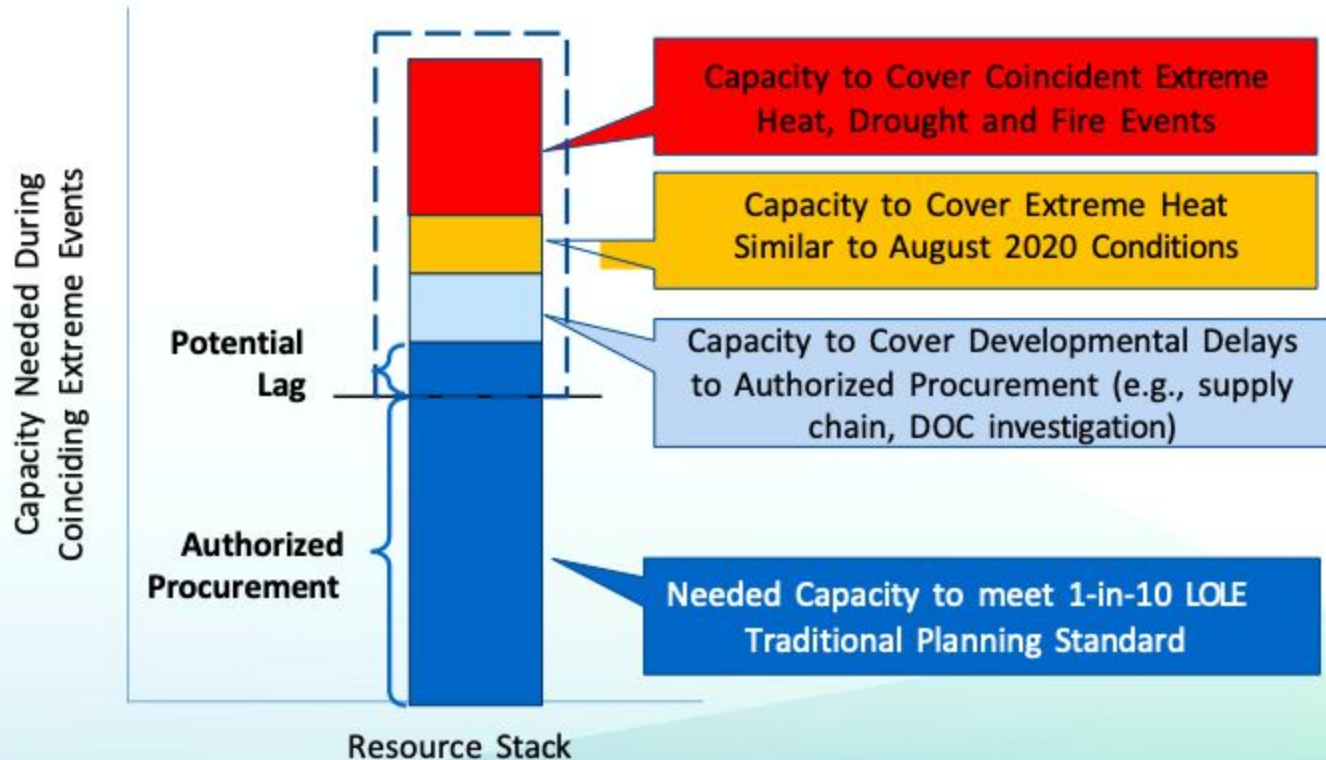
Capacity Needed During Coinciding Extreme Events

Capacity to Cover Coincident Extreme Heat, Drought and Fire Events

Capacity to Cover Extreme Heat Similar to August 2020 Conditions

Potential Lag

Capacity to Cover Developmental Delays to Authorized Procurement (e.g., supply chain, DOC investigation)

Authorized Procurement

Needed Capacity to meet 1-in-10 LOLE Traditional Planning Standard

Resource Stack